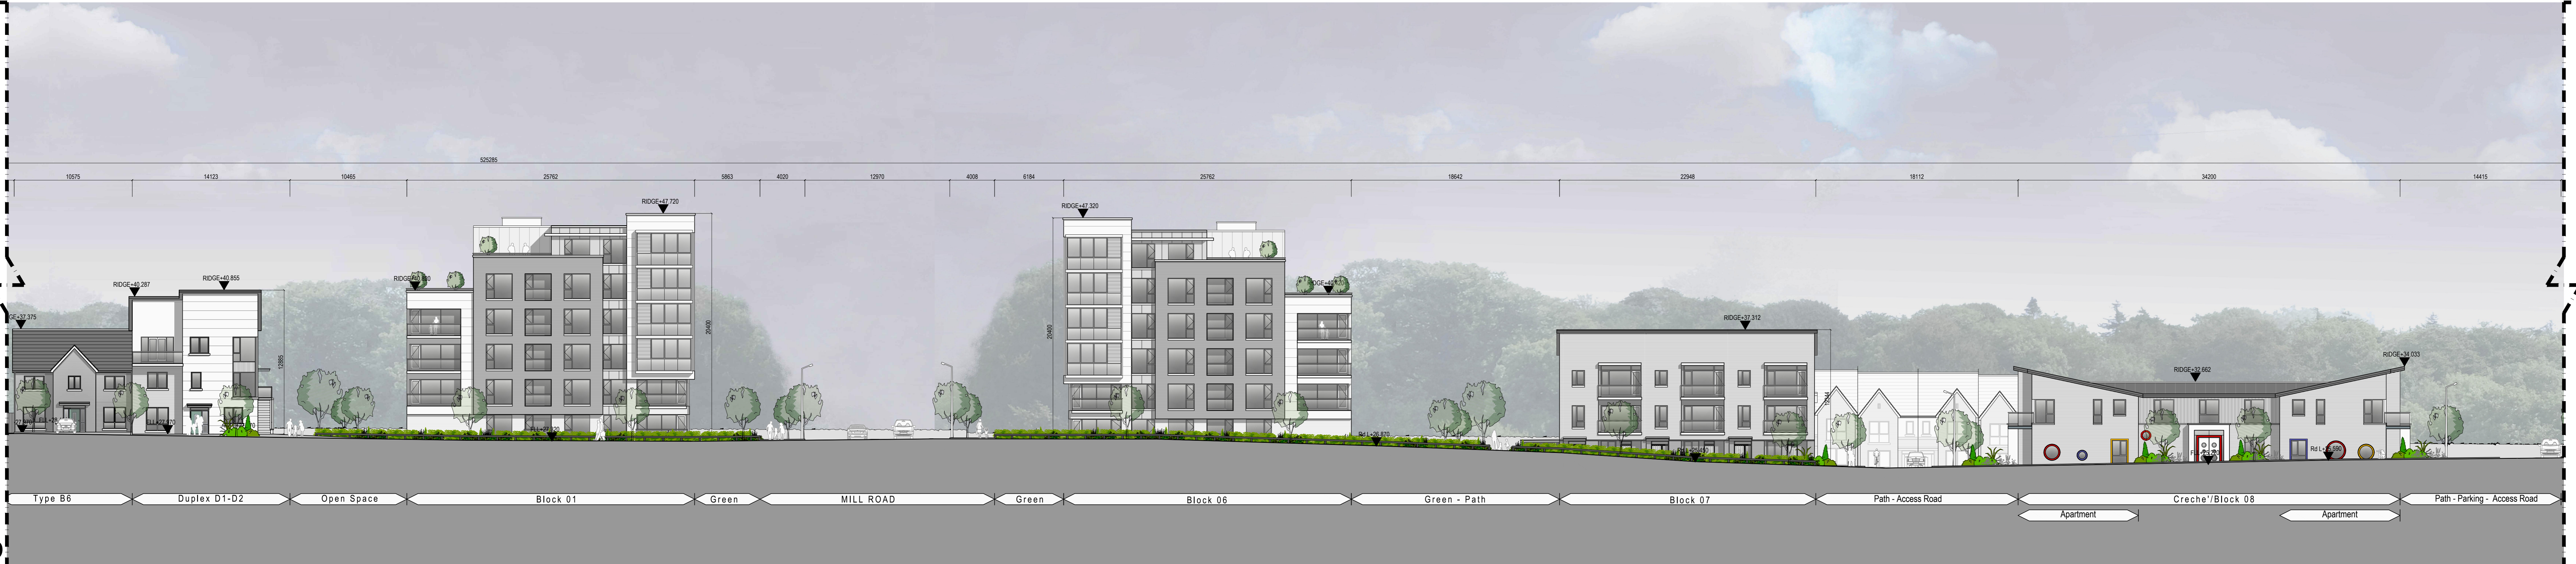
525285

10575 14123 10465 25762 5863 4020 12970 4008 6184 25762 18642 22948 18112 34200 14415

RIDGE+47.720

RIDGE+47.320

RIDGE+40.287

RIDGE+40.855

RIDGE+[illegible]

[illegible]GE+37.375

RIDGE+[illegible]

RIDGE+37.312

RIDGE+32.662

RIDGE+34.033

20400

20400

12885

Rd L+26.870

Type B6 | Duplex D1-D2 | Open Space | Block 01 | Green | MILL ROAD | Green | Block 06 | Green - Path | Block 07 | Path - Access Road | Creche'/Block 08 | Path - Parking - Access Road

Apartment

Apartment